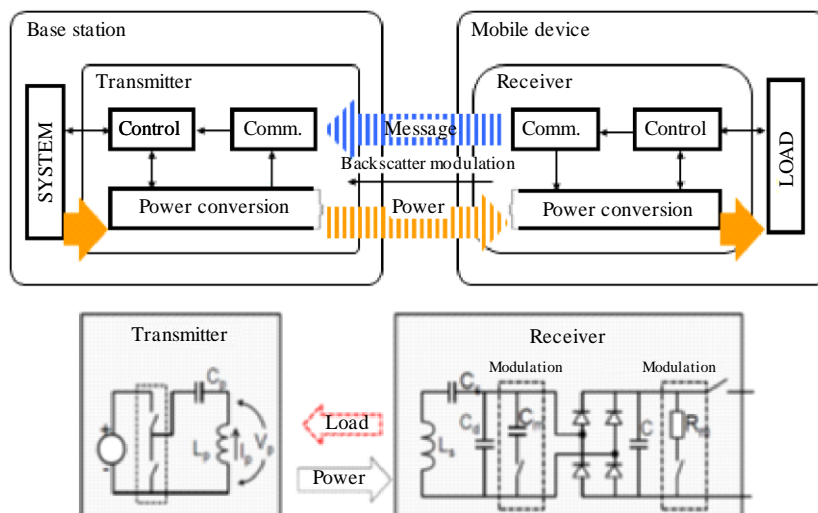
Base station

Transmitter

SYSTEM

Control

Comm.

Power conversion

Message

Backscatter modulation

Power

Mobile device

Receiver

Comm.

Control

LOAD

Power conversion

Transmitter

$C_p$

$L_p$

$I_p$

$V_p$

Load

Power

Receiver

Modulation

Modulation

$C_s$

$C_d$

$C_m$

$L_s$

C

$R_m$